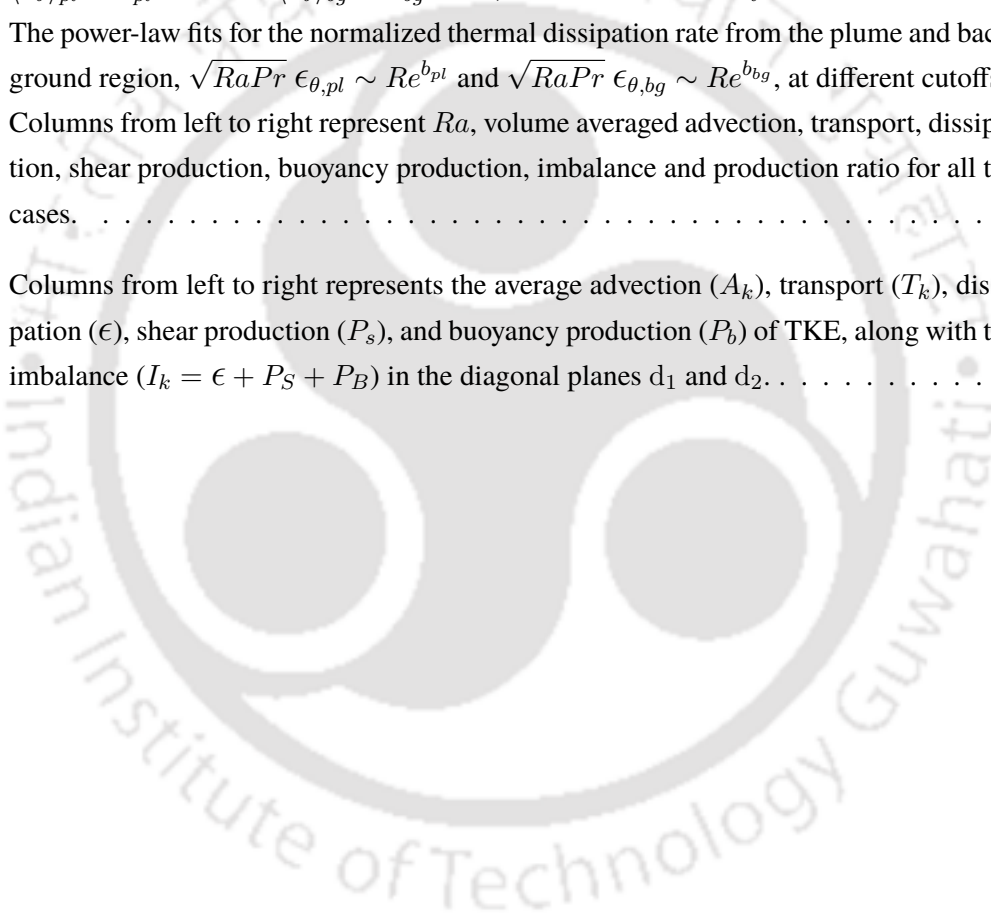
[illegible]

The power-law fits for the normalized thermal dissipation rate from the plume and background region, $\sqrt{RaPr}\,\epsilon_{\theta,pl} \sim Re^{b_{pl}}$ and $\sqrt{RaPr}\,\epsilon_{\theta,bg} \sim Re^{b_{bg}}$, at different cutoff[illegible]

Columns from left to right represent $Ra$, volume averaged advection, transport, dissipation, shear production, buoyancy production, imbalance and production ratio for all t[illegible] cases. . . . . . . . . . . . . . . . . . . . . . . . . . . . . . . . . . . . . . . . .

Columns from left to right represents the average advection ($A_k$), transport ($T_k$), dissipation ($\epsilon$), shear production ($P_s$), and buoyancy production ($P_b$) of TKE, along with t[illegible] imbalance ($I_k = \epsilon + P_S + P_B$) in the diagonal planes $\mathrm{d}_1$ and $\mathrm{d}_2$. . . . . . . . . . . .

Indian Institute of Technology Guwahati